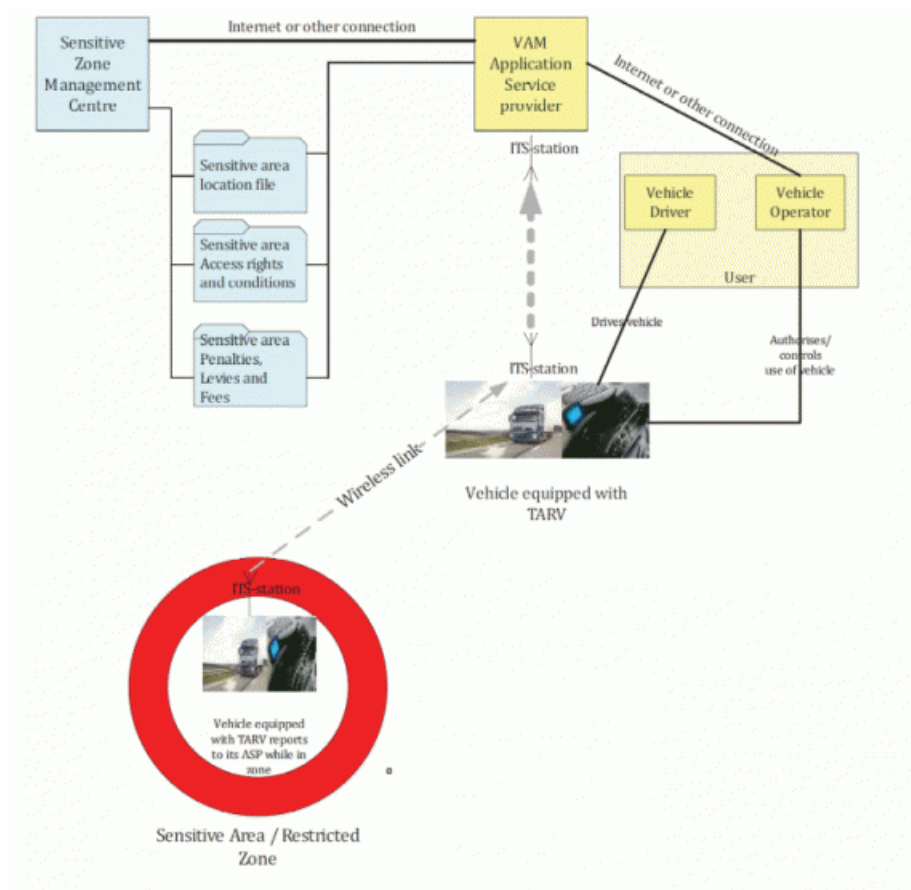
Sensitive Zone Management Centre

Internet or other connection

VAM Application Service provider

Internet or other connection

Sensitive area location file

Sensitive area Access rights and conditions

Sensitive area Penalties, Levies and Fees

ITS-station

Vehicle Driver

Vehicle Operator

User

Drives vehicle

Authorises/ controls use of vehicle

ITS-station

Wireless link

Vehicle equipped with TARV

ITS-station

Vehicle equipped with TARV reports to its ASP while in zone

Sensitive Area / Restricted Zone